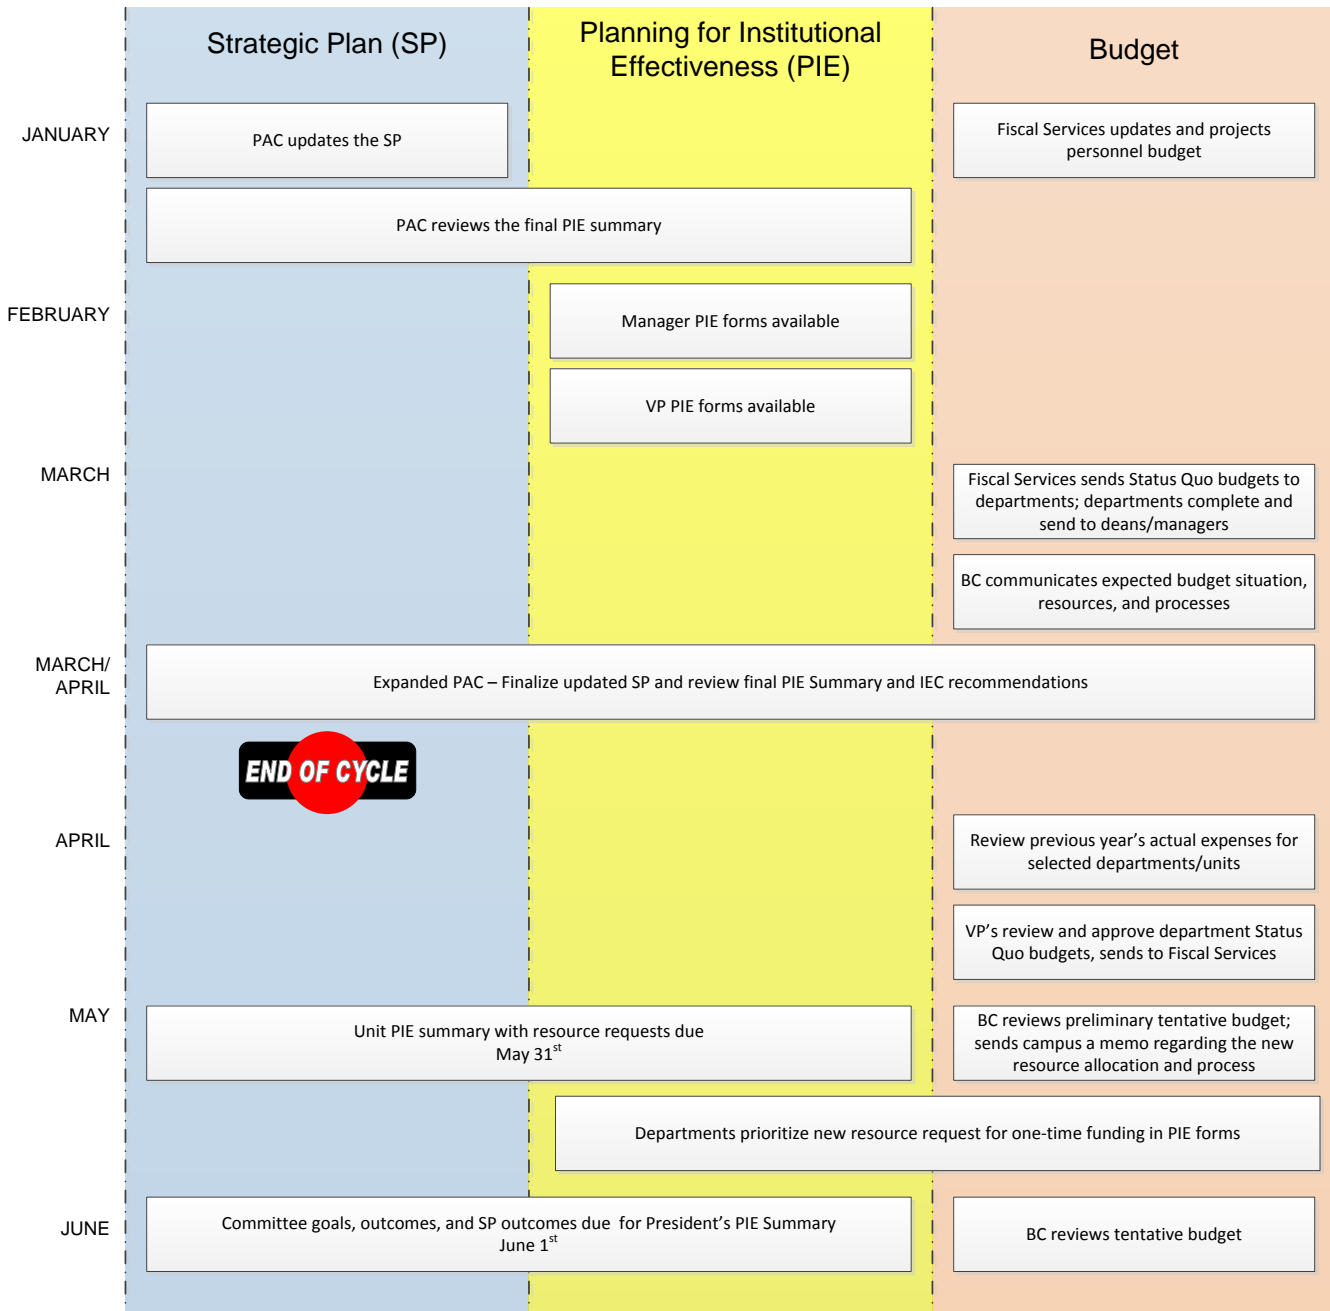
Strategic Plan (SP)

Planning for Institutional Effectiveness (PIE)

Budget

JANUARY

PAC updates the SP

Fiscal Services updates and projects personnel budget

PAC reviews the final PIE summary

FEBRUARY

Manager PIE forms available

VP PIE forms available

MARCH

Fiscal Services sends Status Quo budgets to departments; departments complete and send to deans/managers

BC communicates expected budget situation, resources, and processes

MARCH/ APRIL

Expanded PAC – Finalize updated SP and review final PIE Summary and IEC recommendations

END OF CYCLE

APRIL

Review previous year's actual expenses for selected departments/units

VP's review and approve department Status Quo budgets, sends to Fiscal Services

MAY

Unit PIE summary with resource requests due May 31$^{st}$

BC reviews preliminary tentative budget; sends campus a memo regarding the new resource allocation and process

Departments prioritize new resource request for one-time funding in PIE forms

JUNE

Committee goals, outcomes, and SP outcomes due for President's PIE Summary June 1$^{st}$

BC reviews tentative budget